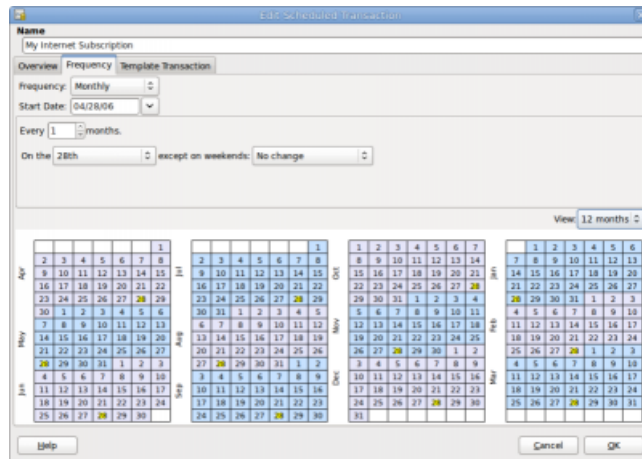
Edit Scheduled Transaction

Name
My Internet Subscription

Overview | Frequency | Template Transaction

Frequency: Monthly
Start Date: 04/28/06
Every 1 months.
On the 28th except on weekends: No change

View: 12 months

Apr
| | | | | | | 1 |
|---|---|---|---|---|---|---|
| 2 | 3 | 4 | 5 | 6 | 7 | 8 |
| 9 | 10 | 11 | 12 | 13 | 14 | 15 |
| 16 | 17 | 18 | 19 | 20 | 21 | 22 |
| 23 | 24 | 25 | 26 | 27 | 28 | 29 |
| 30 | 1 | 2 | 3 | 4 | 5 | 6 |

May
| 7 | 8 | 9 | 10 | 11 | 12 | 13 |
|---|---|---|---|---|---|---|
| 14 | 15 | 16 | 17 | 18 | 19 | 20 |
| 21 | 22 | 23 | 24 | 25 | 26 | 27 |
| 28 | 29 | 30 | 31 | 1 | 2 | 3 |

Jun
| 4 | 5 | 6 | 7 | 8 | 9 | 10 |
|---|---|---|---|---|---|---|
| 11 | 12 | 13 | 14 | 15 | 16 | 17 |
| 18 | 19 | 20 | 21 | 22 | 23 | 24 |
| 25 | 26 | 27 | 28 | 29 | 30 | |

Jul
| | | | | | | 1 |
|---|---|---|---|---|---|---|
| 2 | 3 | 4 | 5 | 6 | 7 | 8 |
| 9 | 10 | 11 | 12 | 13 | 14 | 15 |
| 16 | 17 | 18 | 19 | 20 | 21 | 22 |
| 23 | 24 | 25 | 26 | 27 | 28 | 29 |
| 30 | 31 | 1 | 2 | 3 | 4 | 5 |

Aug
| 6 | 7 | 8 | 9 | 10 | 11 | 12 |
|---|---|---|---|---|---|---|
| 13 | 14 | 15 | 16 | 17 | 18 | 19 |
| 20 | 21 | 22 | 23 | 24 | 25 | 26 |
| 27 | 28 | 29 | 30 | 31 | 1 | 2 |

Sep
| 3 | 4 | 5 | 6 | 7 | 8 | 9 |
|---|---|---|---|---|---|---|
| 10 | 11 | 12 | 13 | 14 | 15 | 16 |
| 17 | 18 | 19 | 20 | 21 | 22 | 23 |
| 24 | 25 | 26 | 27 | 28 | 29 | 30 |

Oct
| 1 | 2 | 3 | 4 | 5 | 6 | 7 |
|---|---|---|---|---|---|---|
| 8 | 9 | 10 | 11 | 12 | 13 | 14 |
| 15 | 16 | 17 | 18 | 19 | 20 | 21 |
| 22 | 23 | 24 | 25 | 26 | 27 | 28 |
| 29 | 30 | 31 | 1 | 2 | 3 | 4 |

Nov
| 5 | 6 | 7 | 8 | 9 | 10 | 11 |
|---|---|---|---|---|---|---|
| 12 | 13 | 14 | 15 | 16 | 17 | 18 |
| 19 | 20 | 21 | 22 | 23 | 24 | 25 |
| 26 | 27 | 28 | 29 | 30 | 1 | 2 |

Dec
| 3 | 4 | 5 | 6 | 7 | 8 | 9 |
|---|---|---|---|---|---|---|
| 10 | 11 | 12 | 13 | 14 | 15 | 16 |
| 17 | 18 | 19 | 20 | 21 | 22 | 23 |
| 24 | 25 | 26 | 27 | 28 | 29 | 30 |
| 31 | | | | | | |

Jan
| | 1 | 2 | 3 | 4 | 5 | 6 |
|---|---|---|---|---|---|---|
| 7 | 8 | 9 | 10 | 11 | 12 | 13 |
| 14 | 15 | 16 | 17 | 18 | 19 | 20 |
| 21 | 22 | 23 | 24 | 25 | 26 | 27 |
| 28 | 29 | 30 | 31 | 1 | 2 | 3 |

Feb
| 4 | 5 | 6 | 7 | 8 | 9 | 10 |
|---|---|---|---|---|---|---|
| 11 | 12 | 13 | 14 | 15 | 16 | 17 |
| 18 | 19 | 20 | 21 | 22 | 23 | 24 |
| 25 | 26 | 27 | 28 | 1 | 2 | 3 |

Mar
| 4 | 5 | 6 | 7 | 8 | 9 | 10 |
|---|---|---|---|---|---|---|
| 11 | 12 | 13 | 14 | 15 | 16 | 17 |
| 18 | 19 | 20 | 21 | 22 | 23 | 24 |
| 25 | 26 | 27 | 28 | 29 | 30 | 31 |

Help | Cancel | OK